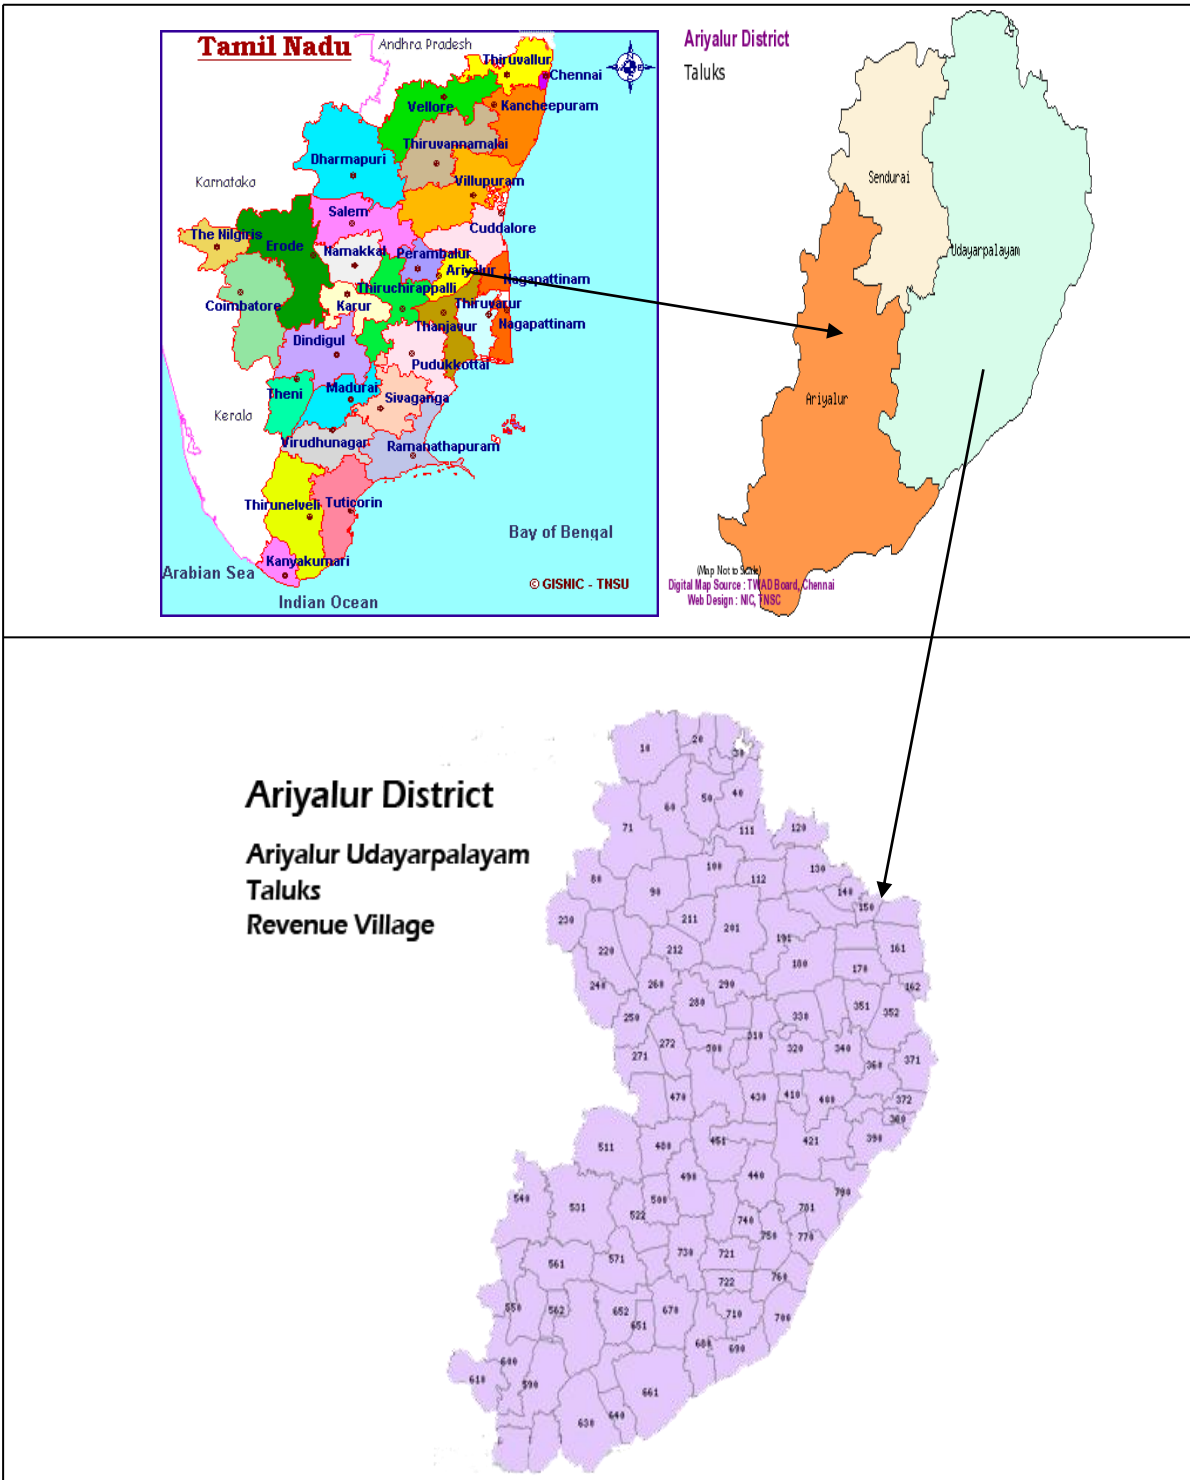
Tamil Nadu

Andhra Pradesh

Thiruvallur

Chennai

Vellore

Kancheepuram

Thiruvannamalai

Dharmapuri

Karnataka

Villupuram

Salem

Cuddalore

The Nilgiris

Erode

Namakkal

Perambalur

Ariyalur

Nagapattinam

Thiruchirappalli

Coimbatore

Karur

Thiruvarur

Thanjavur

Nagapattinam

Dindigul

Pudukkottai

Theni

Madurai

Sivaganga

Kerala

Virudhunagar

Ramanathapuram

Thirunelveli

Tuticorin

Bay of Bengal

Kanyakumari

Arabian Sea

© GISNIC - TNSU

Indian Ocean

Ariyalur District

Taluks

Sendurai

Udayarpalayam

Ariyalur

(Map Not to Scale)

Digital Map Source : TWAD Board, Chennai

Web Design : NIC, TNSC

Ariyalur District

Ariyalur Udayarpalayam

Taluks

Revenue Village

10 20 30 40 50 60 71 111 120 130 80 90 100 112 140 150 230 211 201 191 161 220 212 180 170 240 260 280 290 162 250 330 351 352 310 271 272 300 320 340 360 371 470 430 410 400 372 380 511 480 451 421 390 490 440 540 531 500 780 522 740 701 750 770 561 571 730 721 760 550 562 652 722 651 670 710 700 600 680 690 610 590 661 630 640